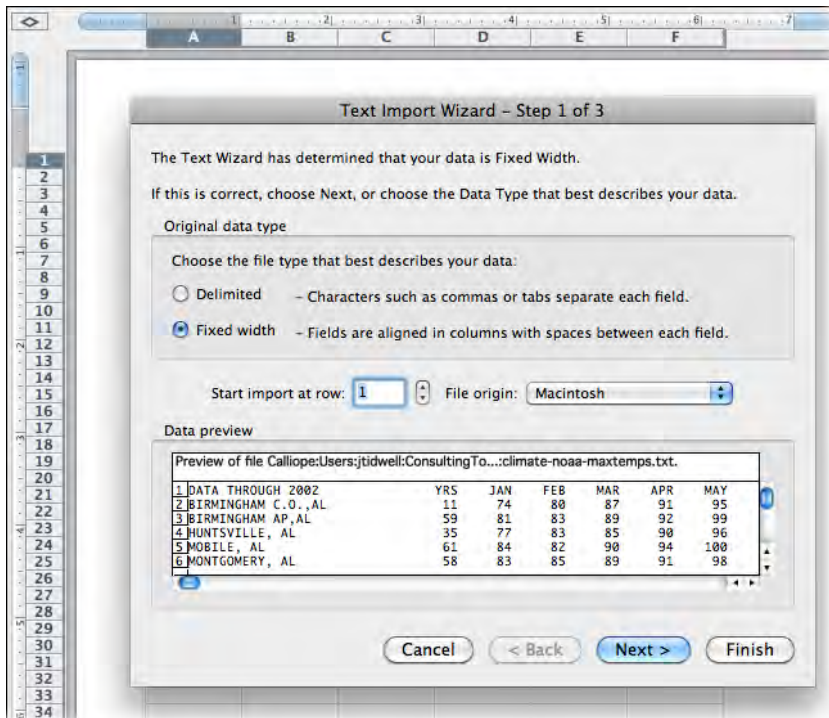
1 2 3 4 5 6 7

A B C D E F

1
2
3
4
5
6
7
8
9
10
11
12
13
14
15
16
17
18
19
20
21
22
23
24
25
26
27
28
29
30
31
32
33
34

Text Import Wizard – Step 1 of 3

The Text Wizard has determined that your data is Fixed Width.

If this is correct, choose Next, or choose the Data Type that best describes your data.

Original data type

Choose the file type that best describes your data:

Delimited – Characters such as commas or tabs separate each field.

Fixed width – Fields are aligned in columns with spaces between each field.

Start import at row: 1 File origin: Macintosh

Data preview

Preview of file Calliope:Users:jtidwell:ConsultingTo...:climate-noaa-maxtemps.txt.

| | | YRS | JAN | FEB | MAR | APR | MAY |
|---|---|---|---|---|---|---|---|
| 1 | DATA THROUGH 2002 | YRS | JAN | FEB | MAR | APR | MAY |
| 2 | BIRMINGHAM C.O.,AL | 11 | 74 | 80 | 87 | 91 | 95 |
| 3 | BIRMINGHAM AP,AL | 59 | 81 | 83 | 89 | 92 | 99 |
| 4 | HUNTSVILLE, AL | 35 | 77 | 83 | 85 | 90 | 96 |
| 5 | MOBILE, AL | 61 | 84 | 82 | 90 | 94 | 100 |
| 6 | MONTGOMERY, AL | 58 | 83 | 85 | 89 | 91 | 98 |

Cancel < Back Next > Finish